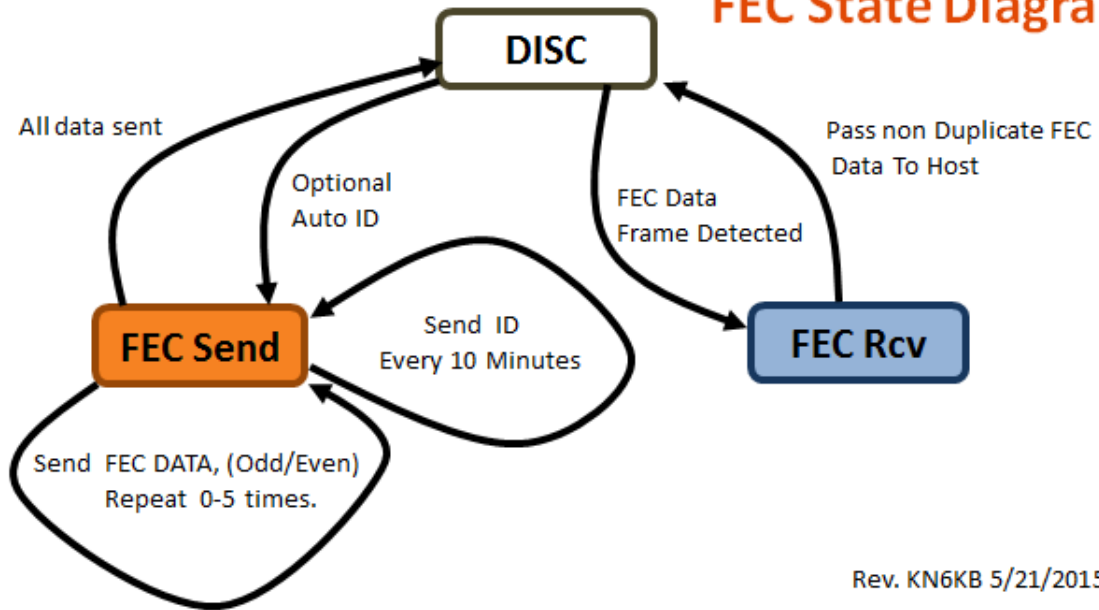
FEC State Diagra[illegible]

DISC

All data sent

Optional Auto ID

FEC Data Frame Detected

Pass non Duplicate FEC Data To Host

FEC Send

Send ID Every 10 Minutes

FEC Rcv

Send FEC DATA, (Odd/Even) Repeat 0-5 times.

Rev. KN6KB 5/21/201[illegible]